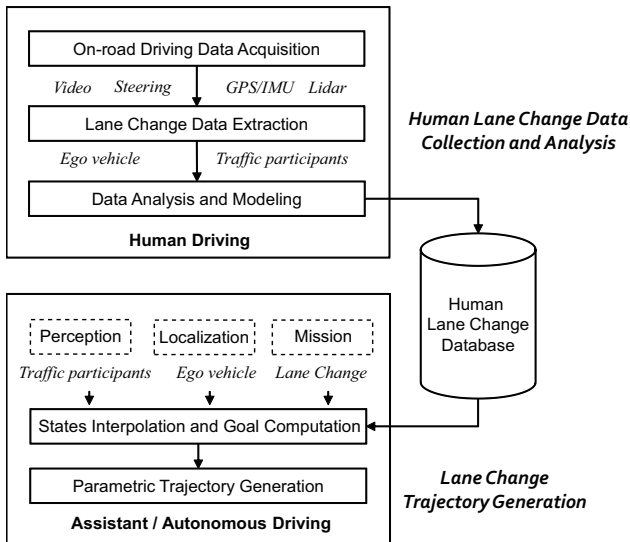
On-road Driving Data Acquisition

Video Steering GPS/IMU Lidar

Lane Change Data Extraction

Ego vehicle Traffic participants

Data Analysis and Modeling

Human Driving

Human Lane Change Data Collection and Analysis

Human Lane Change Database

Perception Localization Mission

Traffic participants Ego vehicle Lane Change

States Interpolation and Goal Computation

Parametric Trajectory Generation

Assistant / Autonomous Driving

Lane Change Trajectory Generation